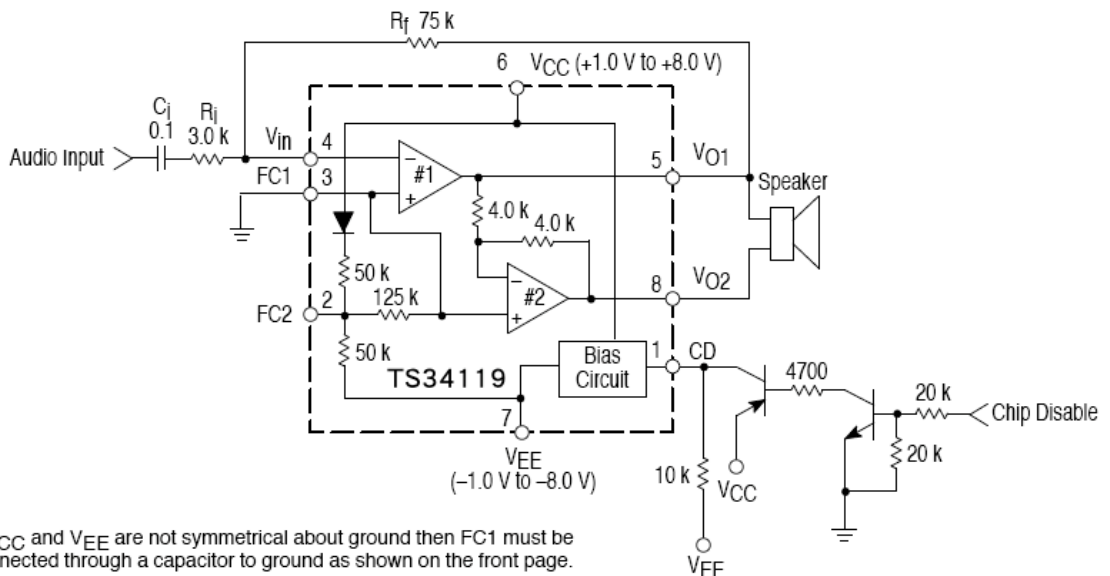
$R_f$ 75 k

6 $V_{CC}$ (+1.0 V to +8.0 V)

$C_i$
0.1

$R_i$
3.0 k

$V_{in}$

Audio Input

4

FC1

3

–

+

#1

5

$V_{O1}$

Speaker

4.0 k

4.0 k

50 k

–

#2

+

8

$V_{O2}$

FC2

2

125 k

50 k

Bias Circuit

1

CD

TS34119

4700

20 k

Chip Disable

7

$V_{EE}$
(–1.0 V to –8.0 V)

20 k

10 k

$V_{CC}$

$V_{EE}$

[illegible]CC and $V_{EE}$ are not symmetrical about ground then FC1 must be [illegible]nected through a capacitor to ground as shown on the front page.